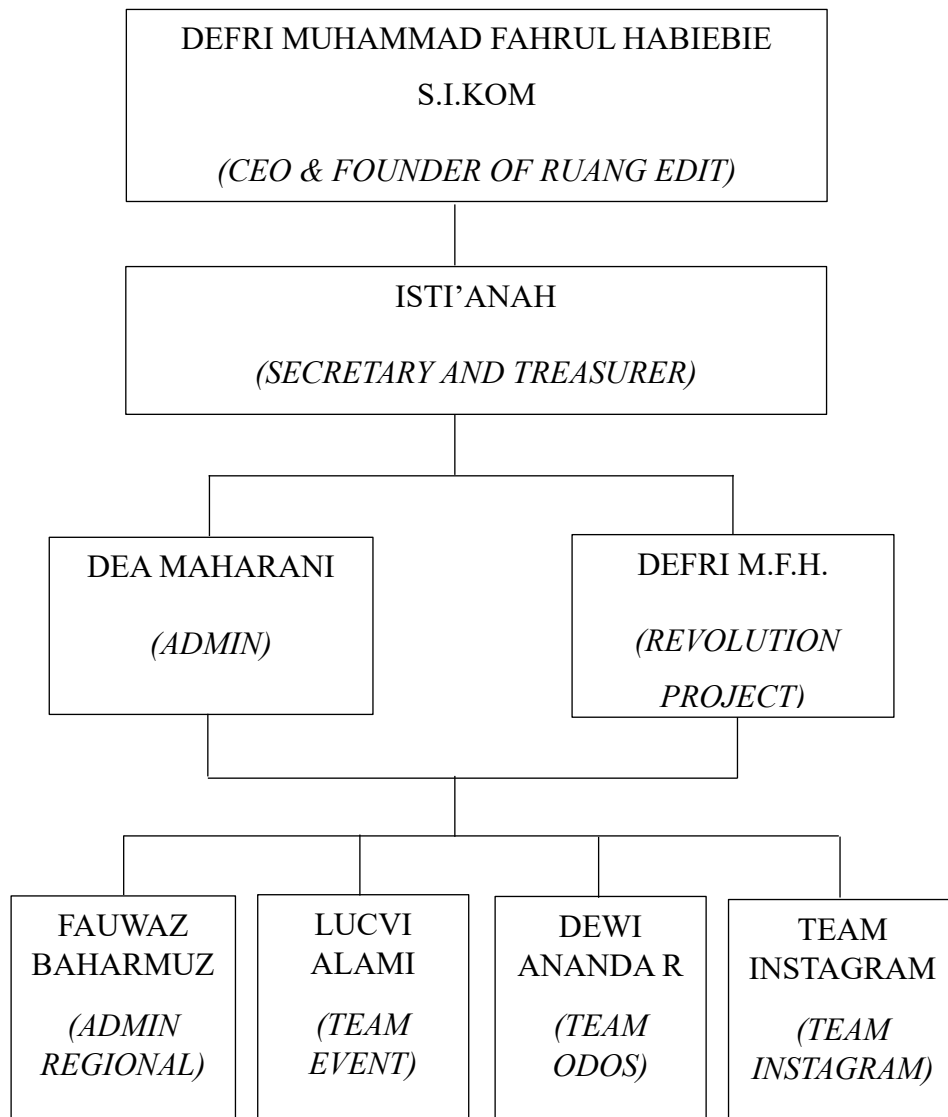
DEFRI MUHAMMAD FAHRUL HABIEBIE S.I.KOM

(CEO & FOUNDER OF RUANG EDIT)

ISTI’ANAH

(SECRETARY AND TREASURER)

DEA MAHARANI

(ADMIN)

DEFRI M.F.H.

(REVOLUTION PROJECT)

FAUWAZ BAHARMUZ

(ADMIN REGIONAL)

LUCVI ALAMI

(TEAM EVENT)

DEWI ANANDA R

(TEAM ODOS)

TEAM INSTAGRAM

(TEAM INSTAGRAM)